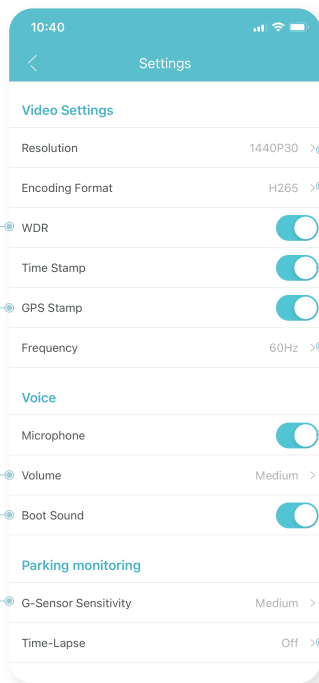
10:40

Settings

Video Settings

Resolution 1440P30

Encoding Format H265

WDR

Time Stamp

GPS Stamp

Frequency 60Hz

Voice

Microphone

Volume Medium

Boot Sound

Parking monitoring

G-Sensor Sensitivity Medium

Time-Lapse Off